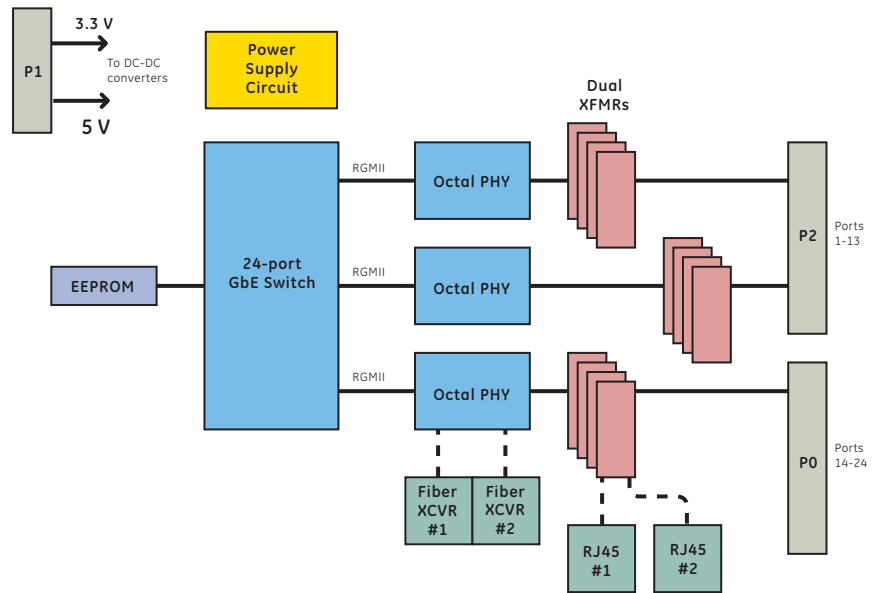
P1

3.3 V

To DC-DC converters

5 V

Power Supply Circuit

Dual XFMRs

24-port GbE Switch

RGMII

Octal PHY

RGMII

Octal PHY

RGMII

Octal PHY

EEPROM

P2

Ports 1-13

P0

Ports 14-24

Fiber XCVR #1

Fiber XCVR #2

RJ45 #1

RJ45 #2